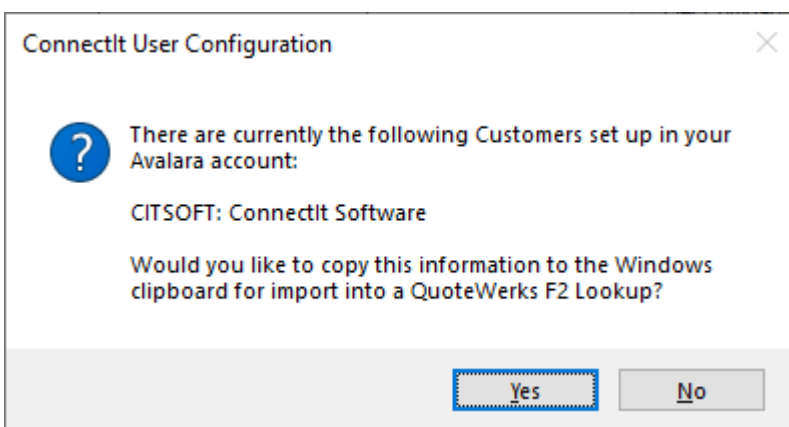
ConnectIt User Configuration

?

There are currently the following Customers set up in your Avalara account:

CITSOFT: ConnectIt Software

Would you like to copy this information to the Windows clipboard for import into a QuoteWerks F2 Lookup?

Yes

No